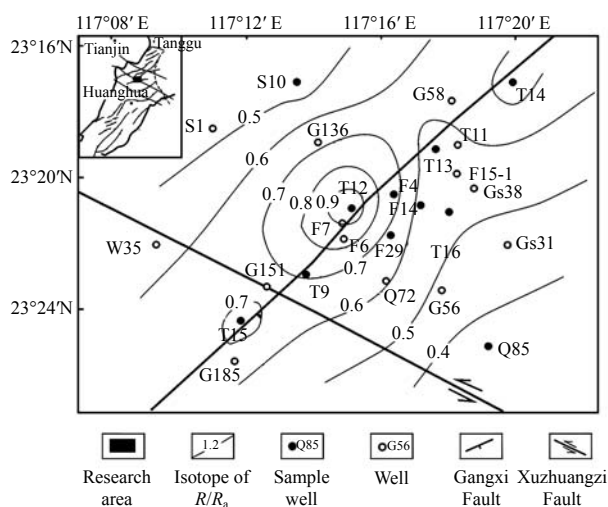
117°08′ E 117°12′ E 117°16′ E 117°20′ E

23°16′N
23°20′N
23°24′N

Tianjin
Tanggu
Huanghua

S10
G58
T14
S1
0.5
G136
T11
0.6
T13
F15-1
F4
Gs38
0.7
T12
0.8
0.9
F14
F7
W35
F6
F29
T16
Gs31
G151
T9
0.7
Q72
0.7
0.6
G56
T15
0.5
0.4
Q85
G185

1.2
Q85
G56

Research area
Isotope of $R/R_a$
Sample well
Well
Gangxi Fault
Xuzhuangzi Fault